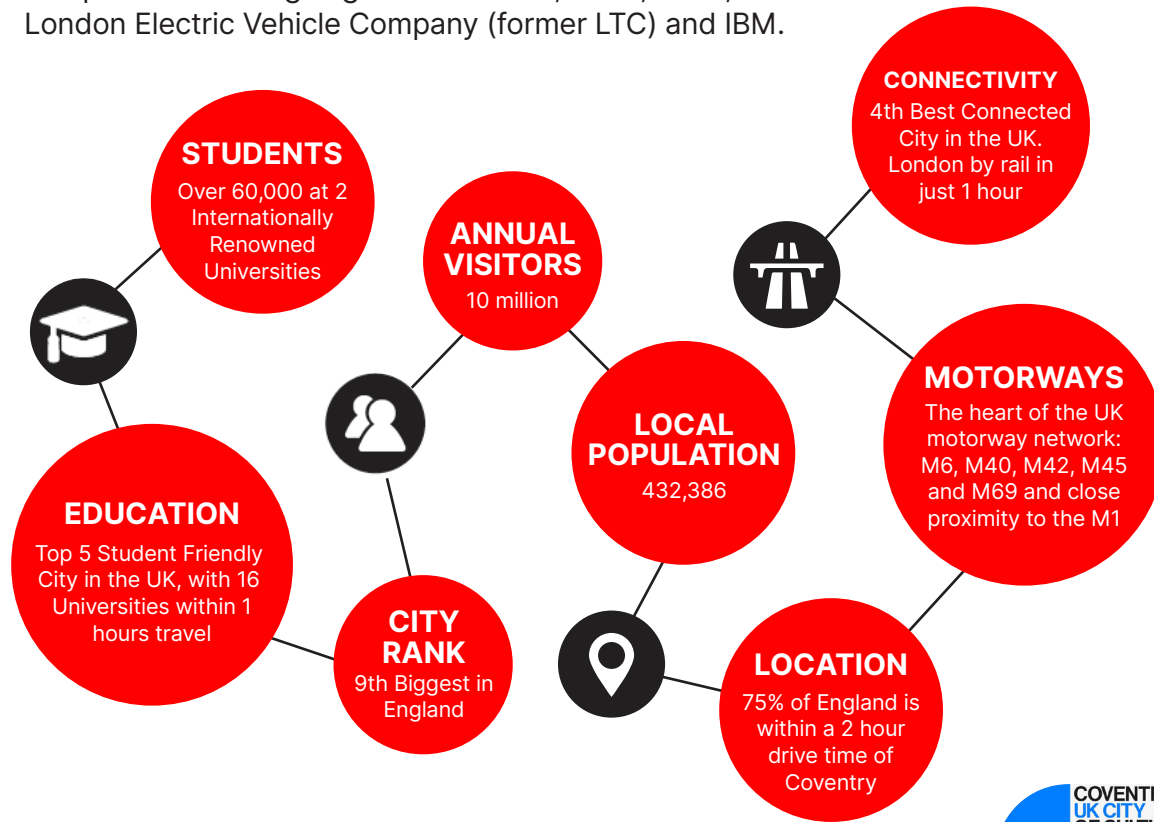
London Electric Vehicle Company (former LTC) and IBM.

STUDENTS
Over 60,000 at 2 Internationally Renowned Universities

ANNUAL VISITORS
10 million

CONNECTIVITY
4th Best Connected City in the UK. London by rail in just 1 hour

MOTORWAYS
The heart of the UK motorway network: M6, M40, M42, M45 and M69 and close proximity to the M1

LOCAL POPULATION
432,386

EDUCATION
Top 5 Student Friendly City in the UK, with 16 Universities within 1 hours travel

CITY RANK
9th Biggest in England

LOCATION
75% of England is within a 2 hour drive time of Coventry

COVENT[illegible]
UK CITY
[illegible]